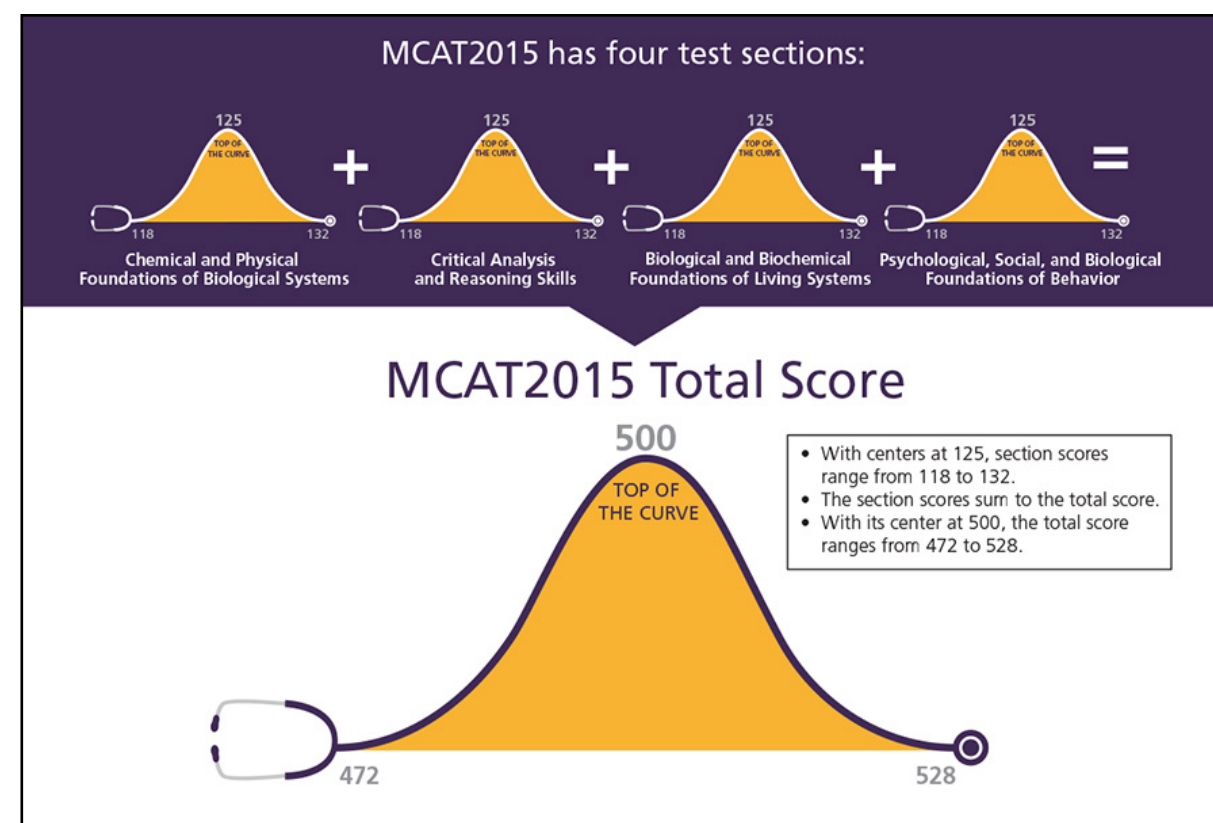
MCAT2015 has four test sections:

125
TOP OF THE CURVE
118
132
Chemical and Physical Foundations of Biological Systems

+

125
TOP OF THE CURVE
118
132
Critical Analysis and Reasoning Skills

+

125
TOP OF THE CURVE
118
132
Biological and Biochemical Foundations of Living Systems

+

125
TOP OF THE CURVE
118
132
Psychological, Social, and Biological Foundations of Behavior

=

MCAT2015 Total Score

500
TOP OF THE CURVE
472
528

- With centers at 125, section scores range from 118 to 132.
- The section scores sum to the total score.
- With its center at 500, the total score ranges from 472 to 528.